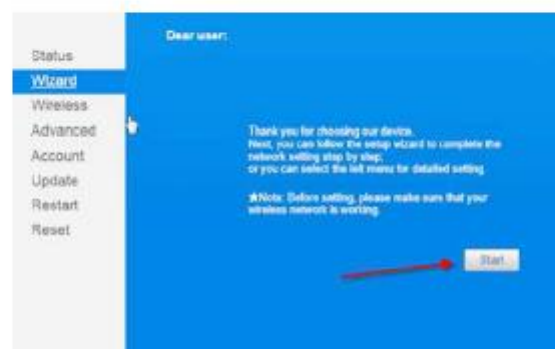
Status
Wizard
Wireless
Advanced
Account
Update
Restart
Reset

Dear user:

Thank you for choosing our device.
Next, you can follow the setup wizard to complete the network setting step by step;
or you can select the left menu for detailed setting.

★Note: Before setting, please make sure that your wireless network is working.

Start